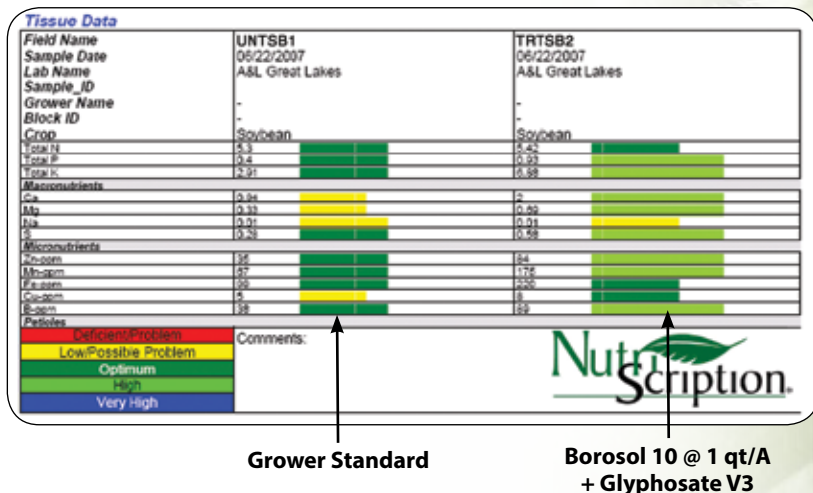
Tissue Data

| Field Name | UNTSB1 | TRTSB2 |
|---|---|---|
| Sample Date | 06/22/2007 | 06/22/2007 |
| Lab Name | A&L Great Lakes | A&L Great Lakes |
| Sample_ID | | |
| Grower Name | - | - |
| Block ID | - | - |
| Crop | Soybean | Soybean |
| Total N | 5.3 | 5.42 |
| Total P | 0.4 | 0.93 |
| Total K | 2.91 | 6.88 |
| Macronutrients | | |
| Ca | 0.94 | 2 |
| Mg | 0.33 | 0.69 |
| Na | 0.01 | 0.01 |
| S | 0.28 | 0.58 |
| Micronutrients | | |
| Zn-ppm | 35 | 64 |
| Mn-ppm | 67 | 176 |
| Fe-ppm | 90 | 230 |
| Cu-ppm | 5 | 8 |
| B-ppm | 38 | 89 |
| Petioles | | |

Deficient/Problem
Low/Possible Problem
Optimum
High
Very High

Comments:

NutriScription.

Grower Standard

Borosol 10 @ 1 qt/A + Glyphosate V3